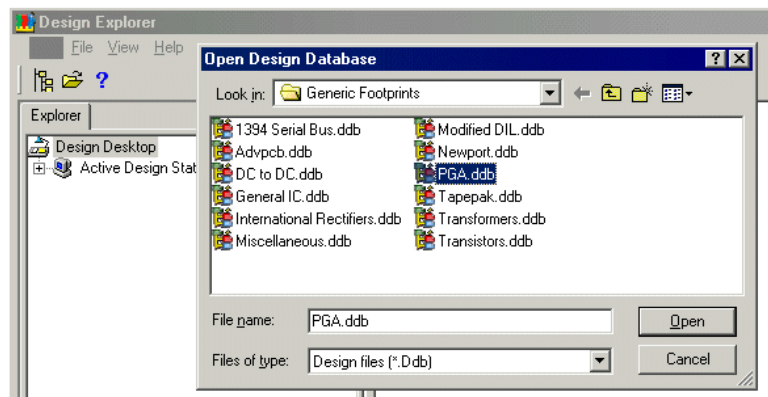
Design Explorer

File View Help

Explorer

Design Desktop

Active Design Stat

Open Design Database

?

Look in: Generic Footprints

1394 Serial Bus.ddb
Advpcb.ddb
DC to DC.ddb
General IC.ddb
International Rectifiers.ddb
Miscellaneous.ddb

Modified DIL.ddb
Newport.ddb
PGA.ddb
Tapepak.ddb
Transformers.ddb
Transistors.ddb

File name: PGA.ddb

Open

Files of type: Design files (*.Ddb)

Cancel